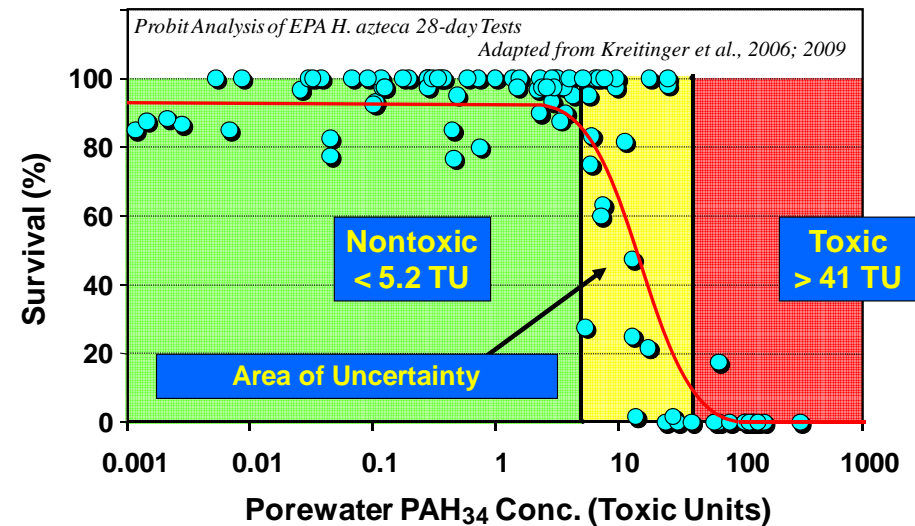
Probit Analysis of EPA H. azteca 28-day Tests

Adapted from Kreitinger et al., 2006; 2009

100
80
60
40
20
0

Survival (%)

Nontoxic
< 5.2 TU

Toxic
> 41 TU

Area of Uncertainty

0.001
0.01
0.1
1
10
100
1000

Porewater $PAH_{34}$ Conc. (Toxic Units)